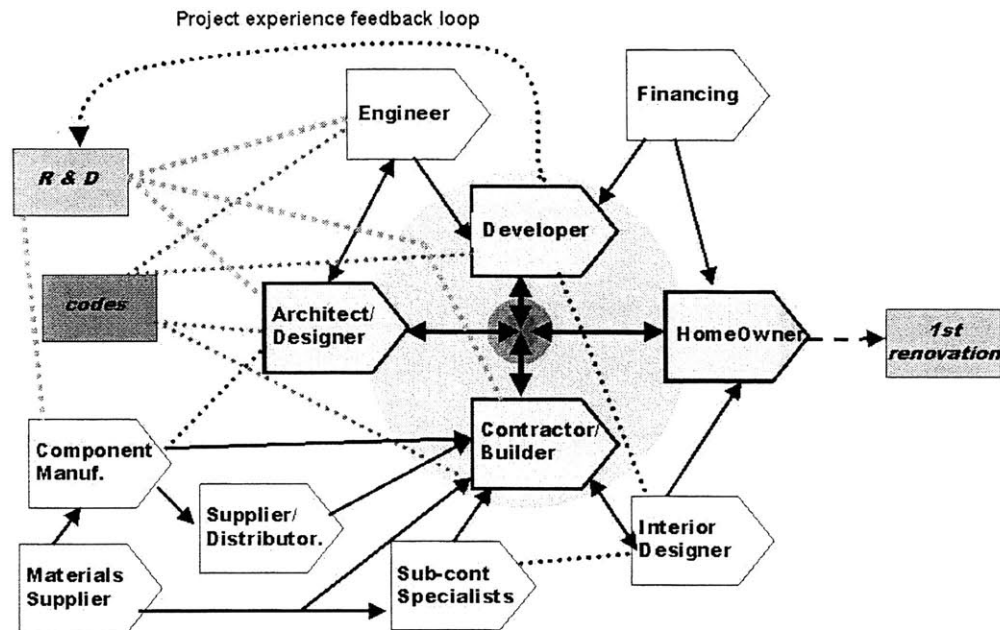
Project experience feedback loop

Engineer

Financing

R & D

Developer

codes

Architect/ Designer

HomeOwner

1st renovation

Component Manuf.

Contractor/ Builder

Supplier/ Distributor.

Interior Designer

Materials Supplier

Sub-cont Specialists